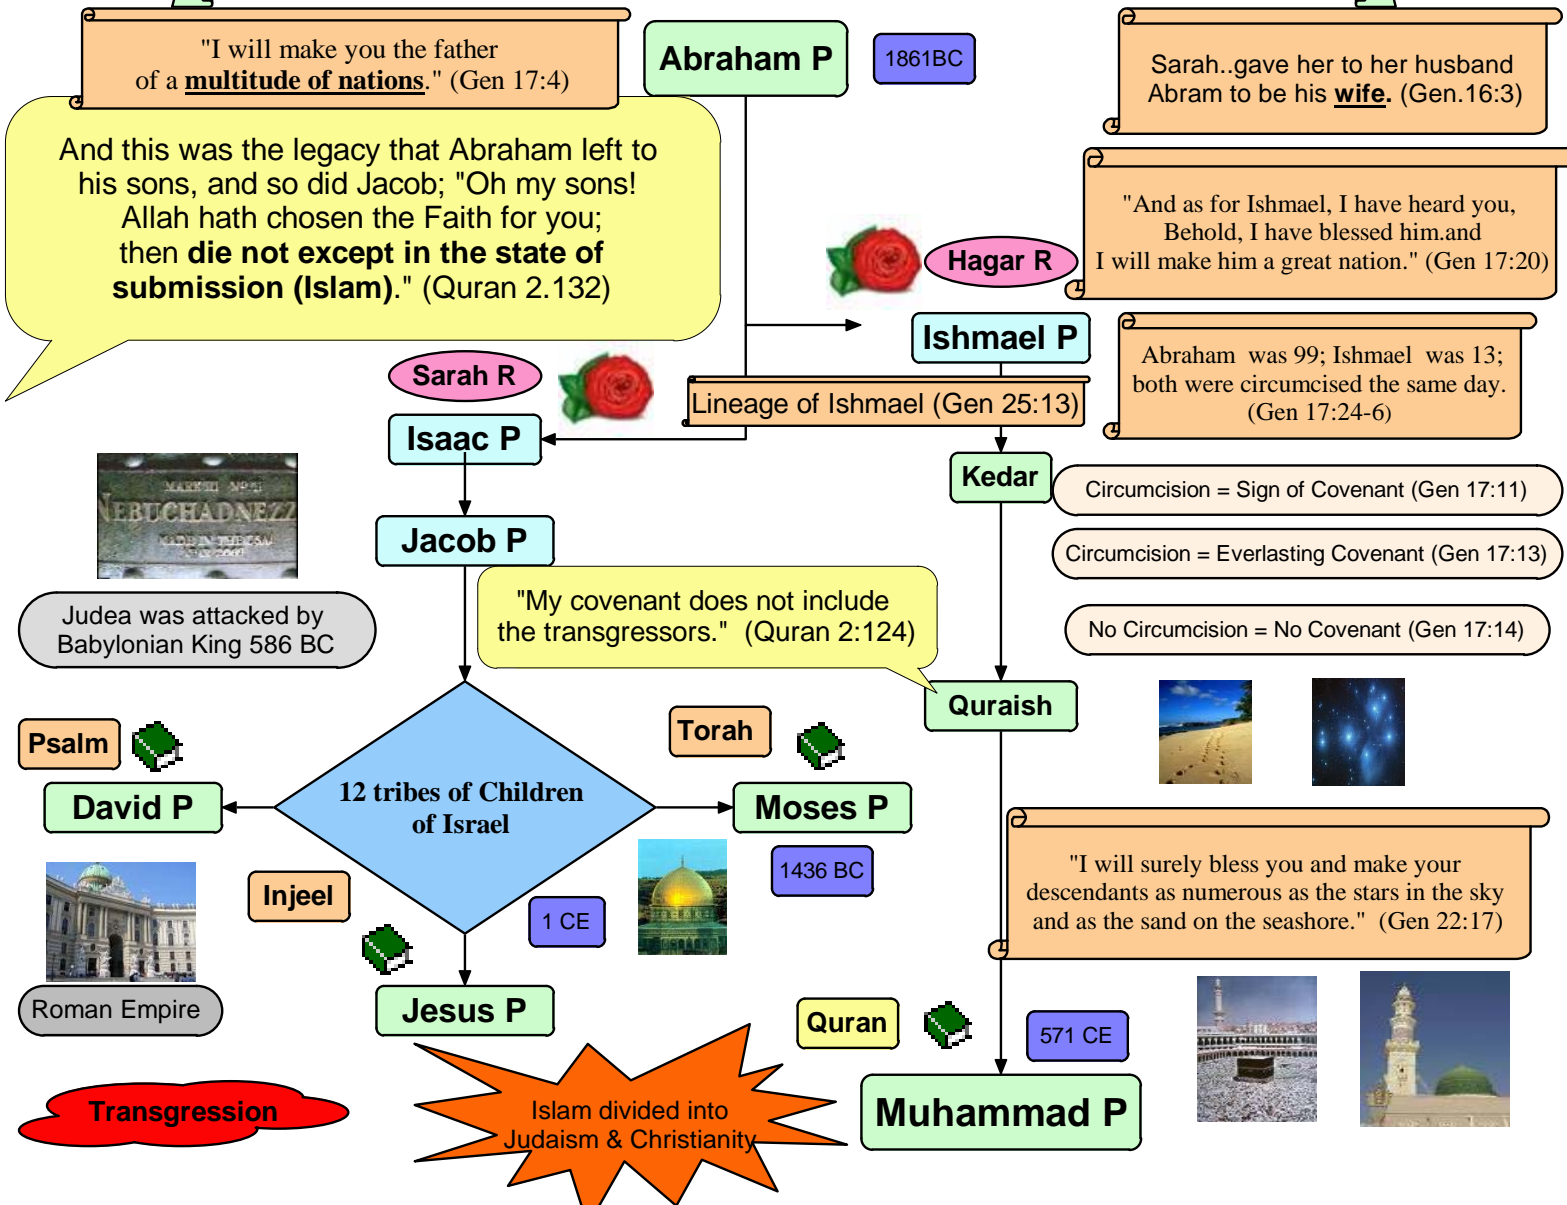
"I will make you the father of a **multitude of nations**." (Gen 17:4)

Abraham P

1861BC

Sarah..gave her to her husband Abram to be his **wife**. (Gen.16:3)

And this was the legacy that Abraham left to his sons, and so did Jacob; "Oh my sons! Allah hath chosen the Faith for you; then **die not except in the state of submission (Islam)**." (Quran 2.132)

"And as for Ishmael, I have heard you, Behold, I have blessed him.and I will make him a great nation." (Gen 17:20)

Hagar R

Ishmael P

Abraham was 99; Ishmael was 13; both were circumcised the same day. (Gen 17:24-6)

Sarah R

Lineage of Ishmael (Gen 25:13)

Isaac P

NEBUCHADNEZZ

Kedar

Circumcision = Sign of Covenant (Gen 17:11)

Jacob P

Circumcision = Everlasting Covenant (Gen 17:13)

Judea was attacked by Babylonian King 586 BC

"My covenant does not include the transgressors." (Quran 2:124)

No Circumcision = No Covenant (Gen 17:14)

Quraish

Psalm

Torah

David P

12 tribes of Children of Israel

Moses P

1436 BC

"I will surely bless you and make your descendants as numerous as the stars in the sky and as the sand on the seashore." (Gen 22:17)

Injeel

1 CE

Roman Empire

Jesus P

Quran

571 CE

Transgression

Islam divided into Judaism & Christianity

Muhammad P